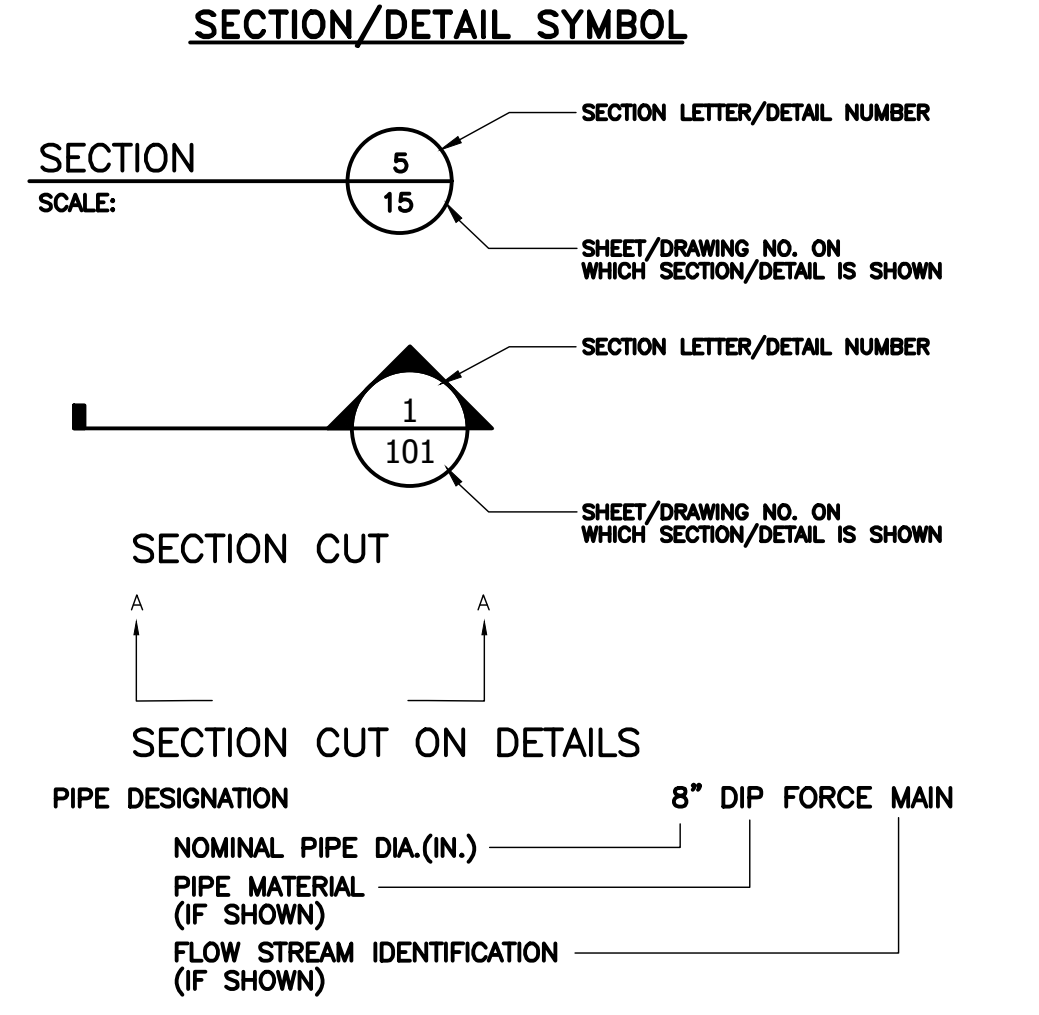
SECTION/DETAIL SYMBOL

SECTION LETTER/DETAIL NUMBER

SECTION
SCALE:

5
15

SHEET/DRAWING NO. ON WHICH SECTION/DETAIL IS SHOWN

SECTION LETTER/DETAIL NUMBER

1
101

SHEET/DRAWING NO. ON WHICH SECTION/DETAIL IS SHOWN

SECTION CUT

A A

SECTION CUT ON DETAILS

PIPE DESIGNATION

8" DIP FORCE MAIN

NOMINAL PIPE DIA.(IN.)

PIPE MATERIAL (IF SHOWN)

FLOW STREAM IDENTIFICATION (IF SHOWN)